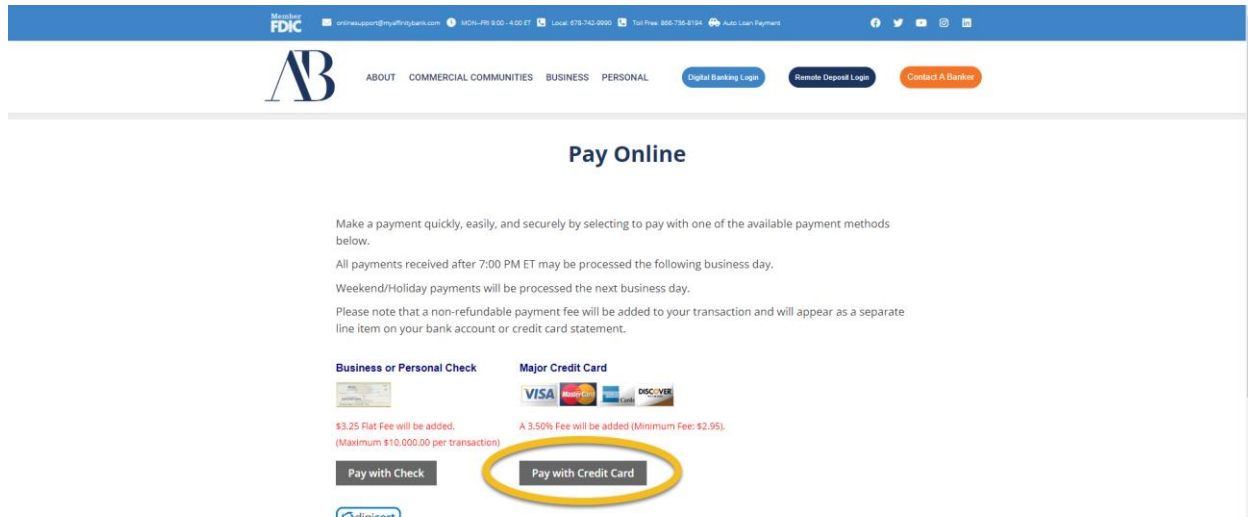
Member FDIC onlinesupport@myaffinitybank.com MON–FRI 9:00 - 4:00 ET Local: 678-742-9990 Toll Free: 866-736-8194 Auto Loan Payment

AB

ABOUT COMMERCIAL COMMUNITIES BUSINESS PERSONAL Digital Banking Login Remote Deposit Login Contact A Banker

Pay Online

Make a payment quickly, easily, and securely by selecting to pay with one of the available payment methods below.

All payments received after 7:00 PM ET may be processed the following business day.

Weekend/Holiday payments will be processed the next business day.

Please note that a non-refundable payment fee will be added to your transaction and will appear as a separate line item on your bank account or credit card statement.

Business or Personal Check

$3.25 Flat Fee will be added.
(Maximum $10,000.00 per transaction)

Pay with Check

Major Credit Card

VISA MasterCard American Express Cards DISCOVER

A 3.50% Fee will be added (Minimum Fee: $2.95).

Pay with Credit Card

digicert